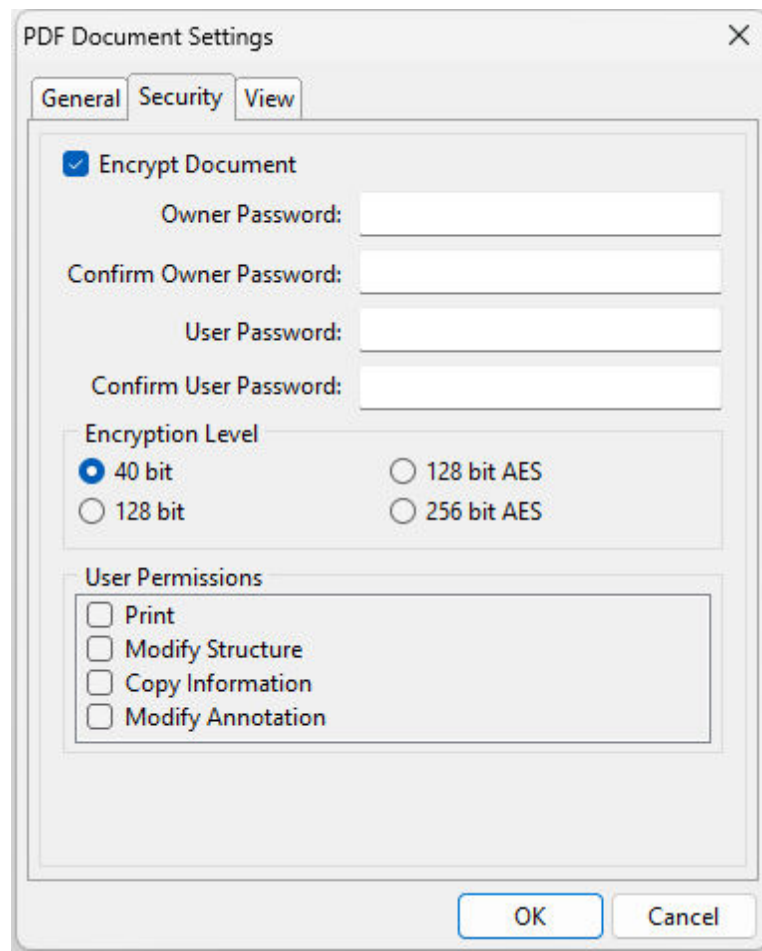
PDF Document Settings
×
General Security View

Encrypt Document
Owner Password:
Confirm Owner Password:
User Password:
Confirm User Password:

Encryption Level
40 bit
128 bit AES
128 bit
256 bit AES

User Permissions
Print
Modify Structure
Copy Information
Modify Annotation

OK Cancel